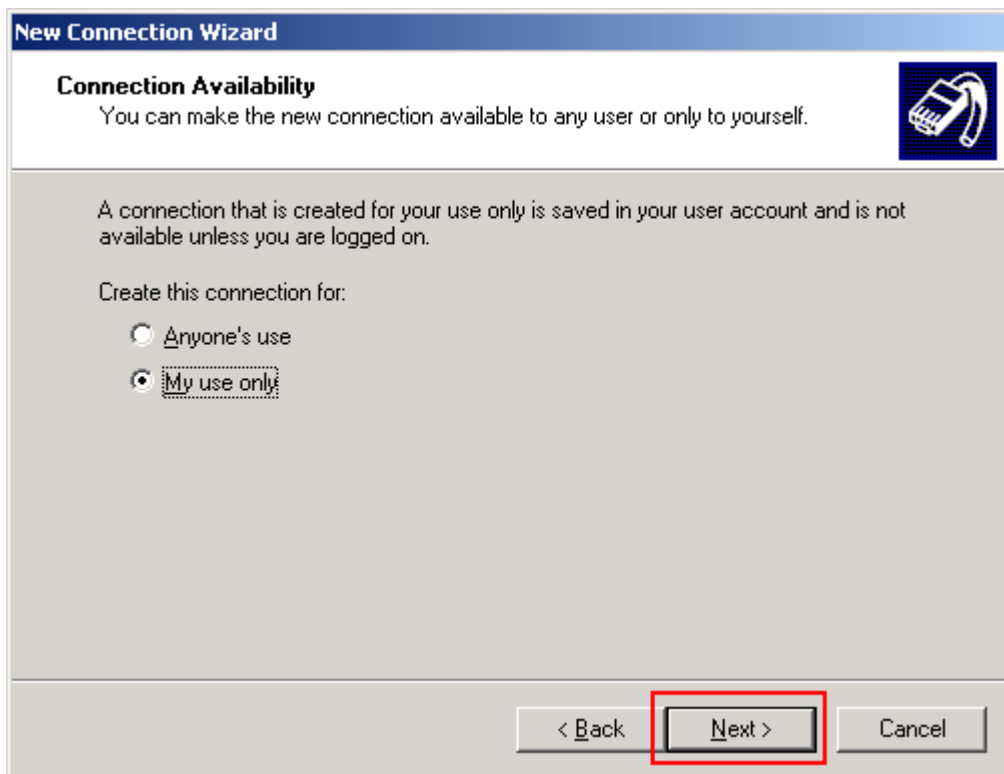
New Connection Wizard

Connection Availability
You can make the new connection available to any user or only to yourself.

A connection that is created for your use only is saved in your user account and is not available unless you are logged on.

Create this connection for:

Anyone's use

My use only

< Back

Next >

Cancel